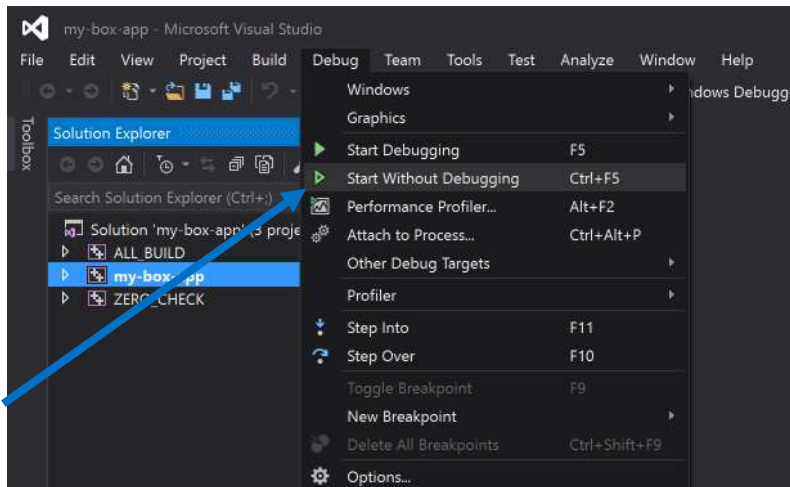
my-box-app - Microsoft Visual Studio

File Edit View Project Build Debug Team Tools Test Analyze Window Help

ndows Debugg

Toolbox

Solution Explorer

Search Solution Explorer (Ctrl+;)

Solution 'my-box-app' (3 proje

ALL_BUILD

my-box-app

ZERO_CHECK

Windows

Graphics

Start Debugging F5

Start Without Debugging Ctrl+F5

Performance Profiler... Alt+F2

Attach to Process... Ctrl+Alt+P

Other Debug Targets

Profiler

Step Into F11

Step Over F10

Toggle Breakpoint F9

New Breakpoint

Delete All Breakpoints Ctrl+Shift+F9

Options...